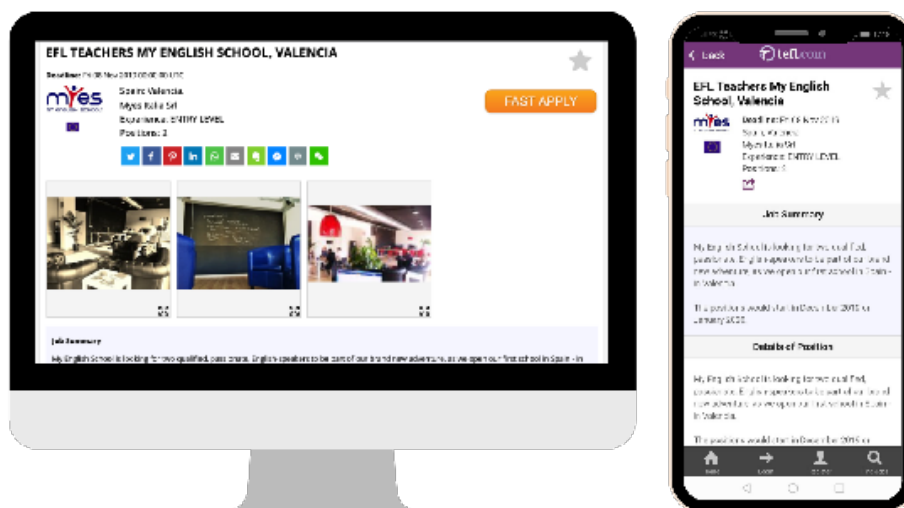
EFL TEACHERS MY ENGLISH SCHOOL, VALENCIA

Deadline: Fri 08 Nov 2019 00:00:00 UTC

myes

Spain: Valencia
Myes Italia Srl
Experience: ENTRY LEVEL
Positions: 2

FAST APPLY

Job Summary

My English School is looking for two qualified, passionate, English speakers to be part of our brand new adventure, as we open our first school in Spain - in

< Back

tefl.com

EFL Teachers My English School, Valencia

myes

Deadline: Fri 08 Nov 2019
Spain: Valencia
Myes Italia Srl
Experience: ENTRY LEVEL
Positions: 2

Job Summary

My English School is looking for two qualified, passionate, English speakers to be part of our brand new adventure as we open our first school in Spain - in Valencia.

The positions would start in December 2019 or January 2020.

Details of Position

My English School is looking for two qualified, passionate, English speakers to be part of our brand new adventure as we open our first school in Spain - in Valencia.

The positions would start in December 2019 or

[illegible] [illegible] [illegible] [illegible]